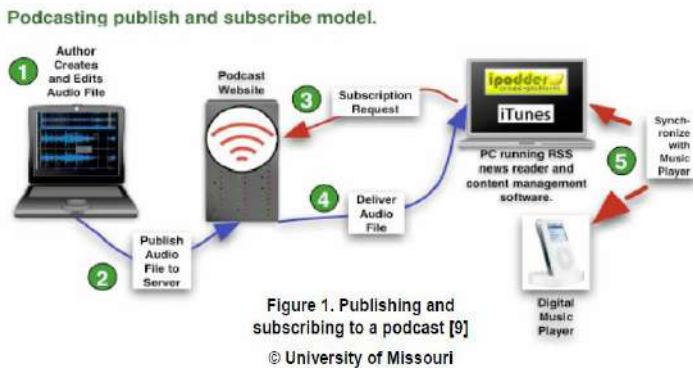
Podcasting publish and subscribe model.

1

Author Creates and Edits Audio File

Podcast Website

3

Subscription Request

ipodder

iTunes

PC running RSS news reader and content management software.

Synchronize with Music Player

5

4

Deliver Audio File

2

Publish Audio File to Server

Figure 1. Publishing and subscribing to a podcast [9]

© University of Missouri

Digital Music Player